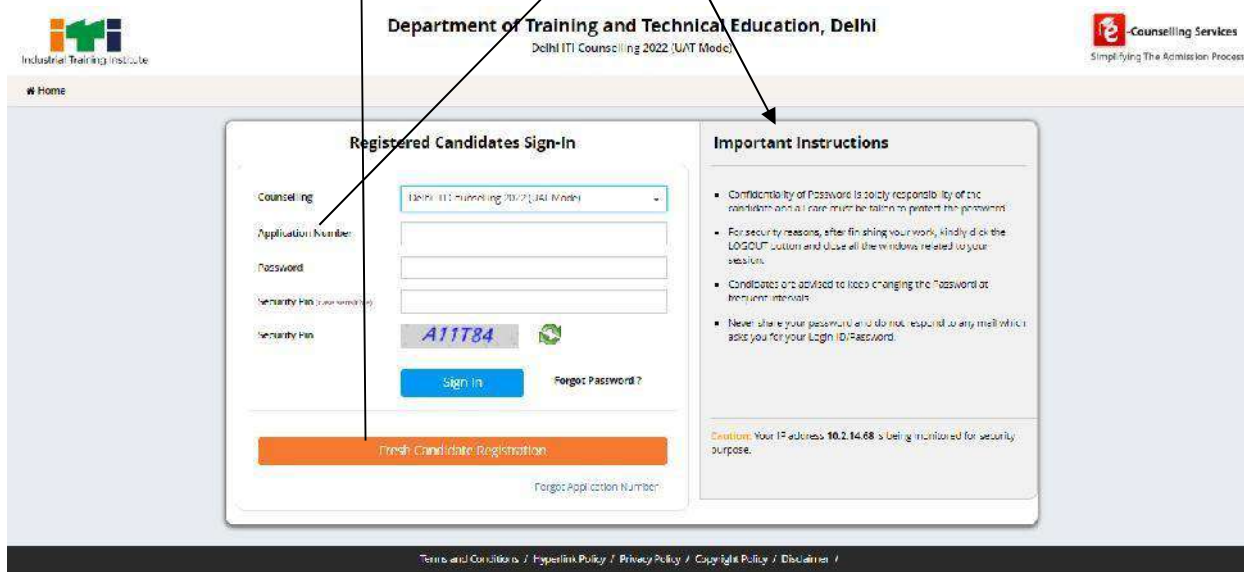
iti
Industrial Training Institute

Department of Training and Technical Education, Delhi
Delhi ITI Counselling 2022 (UAT Mode)

e-Counselling Services
Simplifying The Admission Process

Home

Registered Candidates Sign-In

Counselling
Delhi ITI Counselling 2022 (UAT Mode)
Application Number
Password
Security Pin (case sensitive)
Security Pin
A11T84

Sign In
Forgot Password ?

Fresh Candidate Registration

Forgot Application Number

Important Instructions

- Confidentiality of Password is solely responsibility of the candidate and all care must be taken to protect the password.
- For security reasons, after finishing your work, kindly click the LOGOUT button and close all the windows related to your session.
- Candidates are advised to keep changing the Password at frequent intervals.
- Never share your password and do not respond to any mail which asks you for your Login ID/Password.

Caution: Your IP address 10.2.14.68 is being monitored for security purpose.

Terms and Conditions / Hyperlink Policy / Privacy Policy / Copyright Policy / Disclaimer /